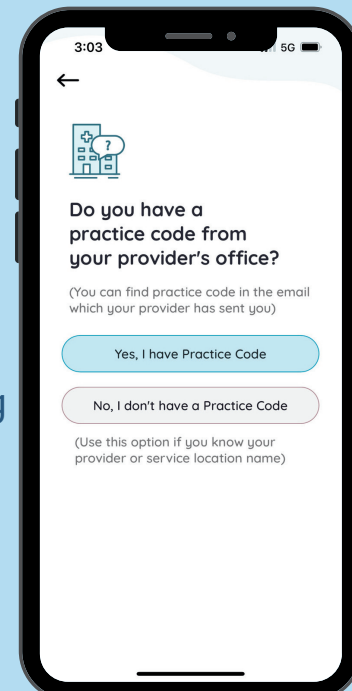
3:03
5G

←

Do you have a practice code from your provider's office?

(You can find practice code in the email which your provider has sent you)

Yes, I have Practice Code

No, I don't have a Practice Code

(Use this option if you know your provider or service location name)